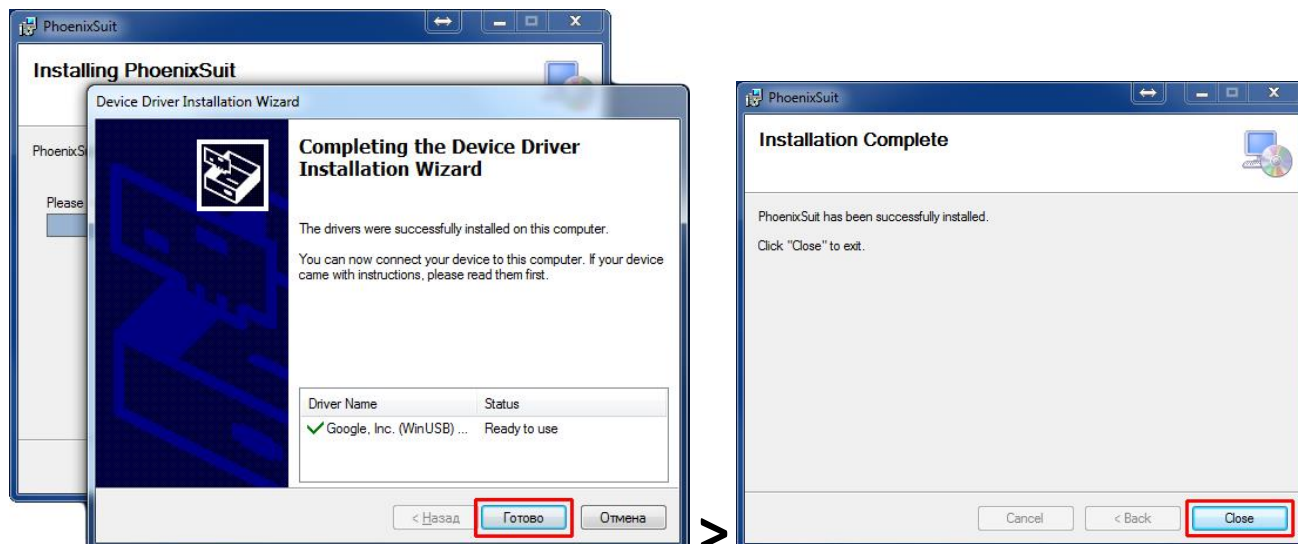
PhoenixSuit

Installing PhoenixSuit

PhoenixSu

Please

Device Driver Installation Wizard

Completing the Device Driver Installation Wizard

The drivers were successfully installed on this computer.

You can now connect your device to this computer. If your device came with instructions, please read them first.

| Driver Name | Status |
|---|---|
| Google, Inc. (WinUSB) ... | Ready to use |

< Назад Готово Отмена

>

PhoenixSuit

Installation Complete

PhoenixSuit has been successfully installed.

Click "Close" to exit.

Cancel < Back Close